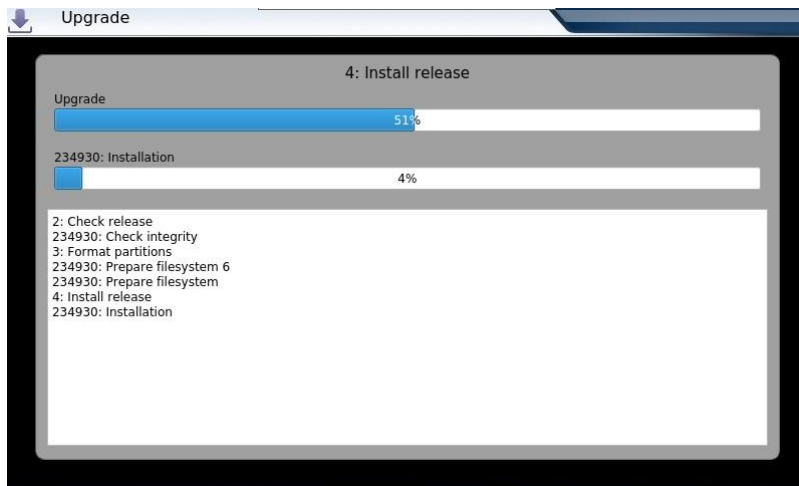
Upgrade

4: Install release

Upgrade

51%

234930: Installation

4%

2: Check release
234930: Check integrity
3: Format partitions
234930: Prepare filesystem 6
234930: Prepare filesystem
4: Install release
234930: Installation